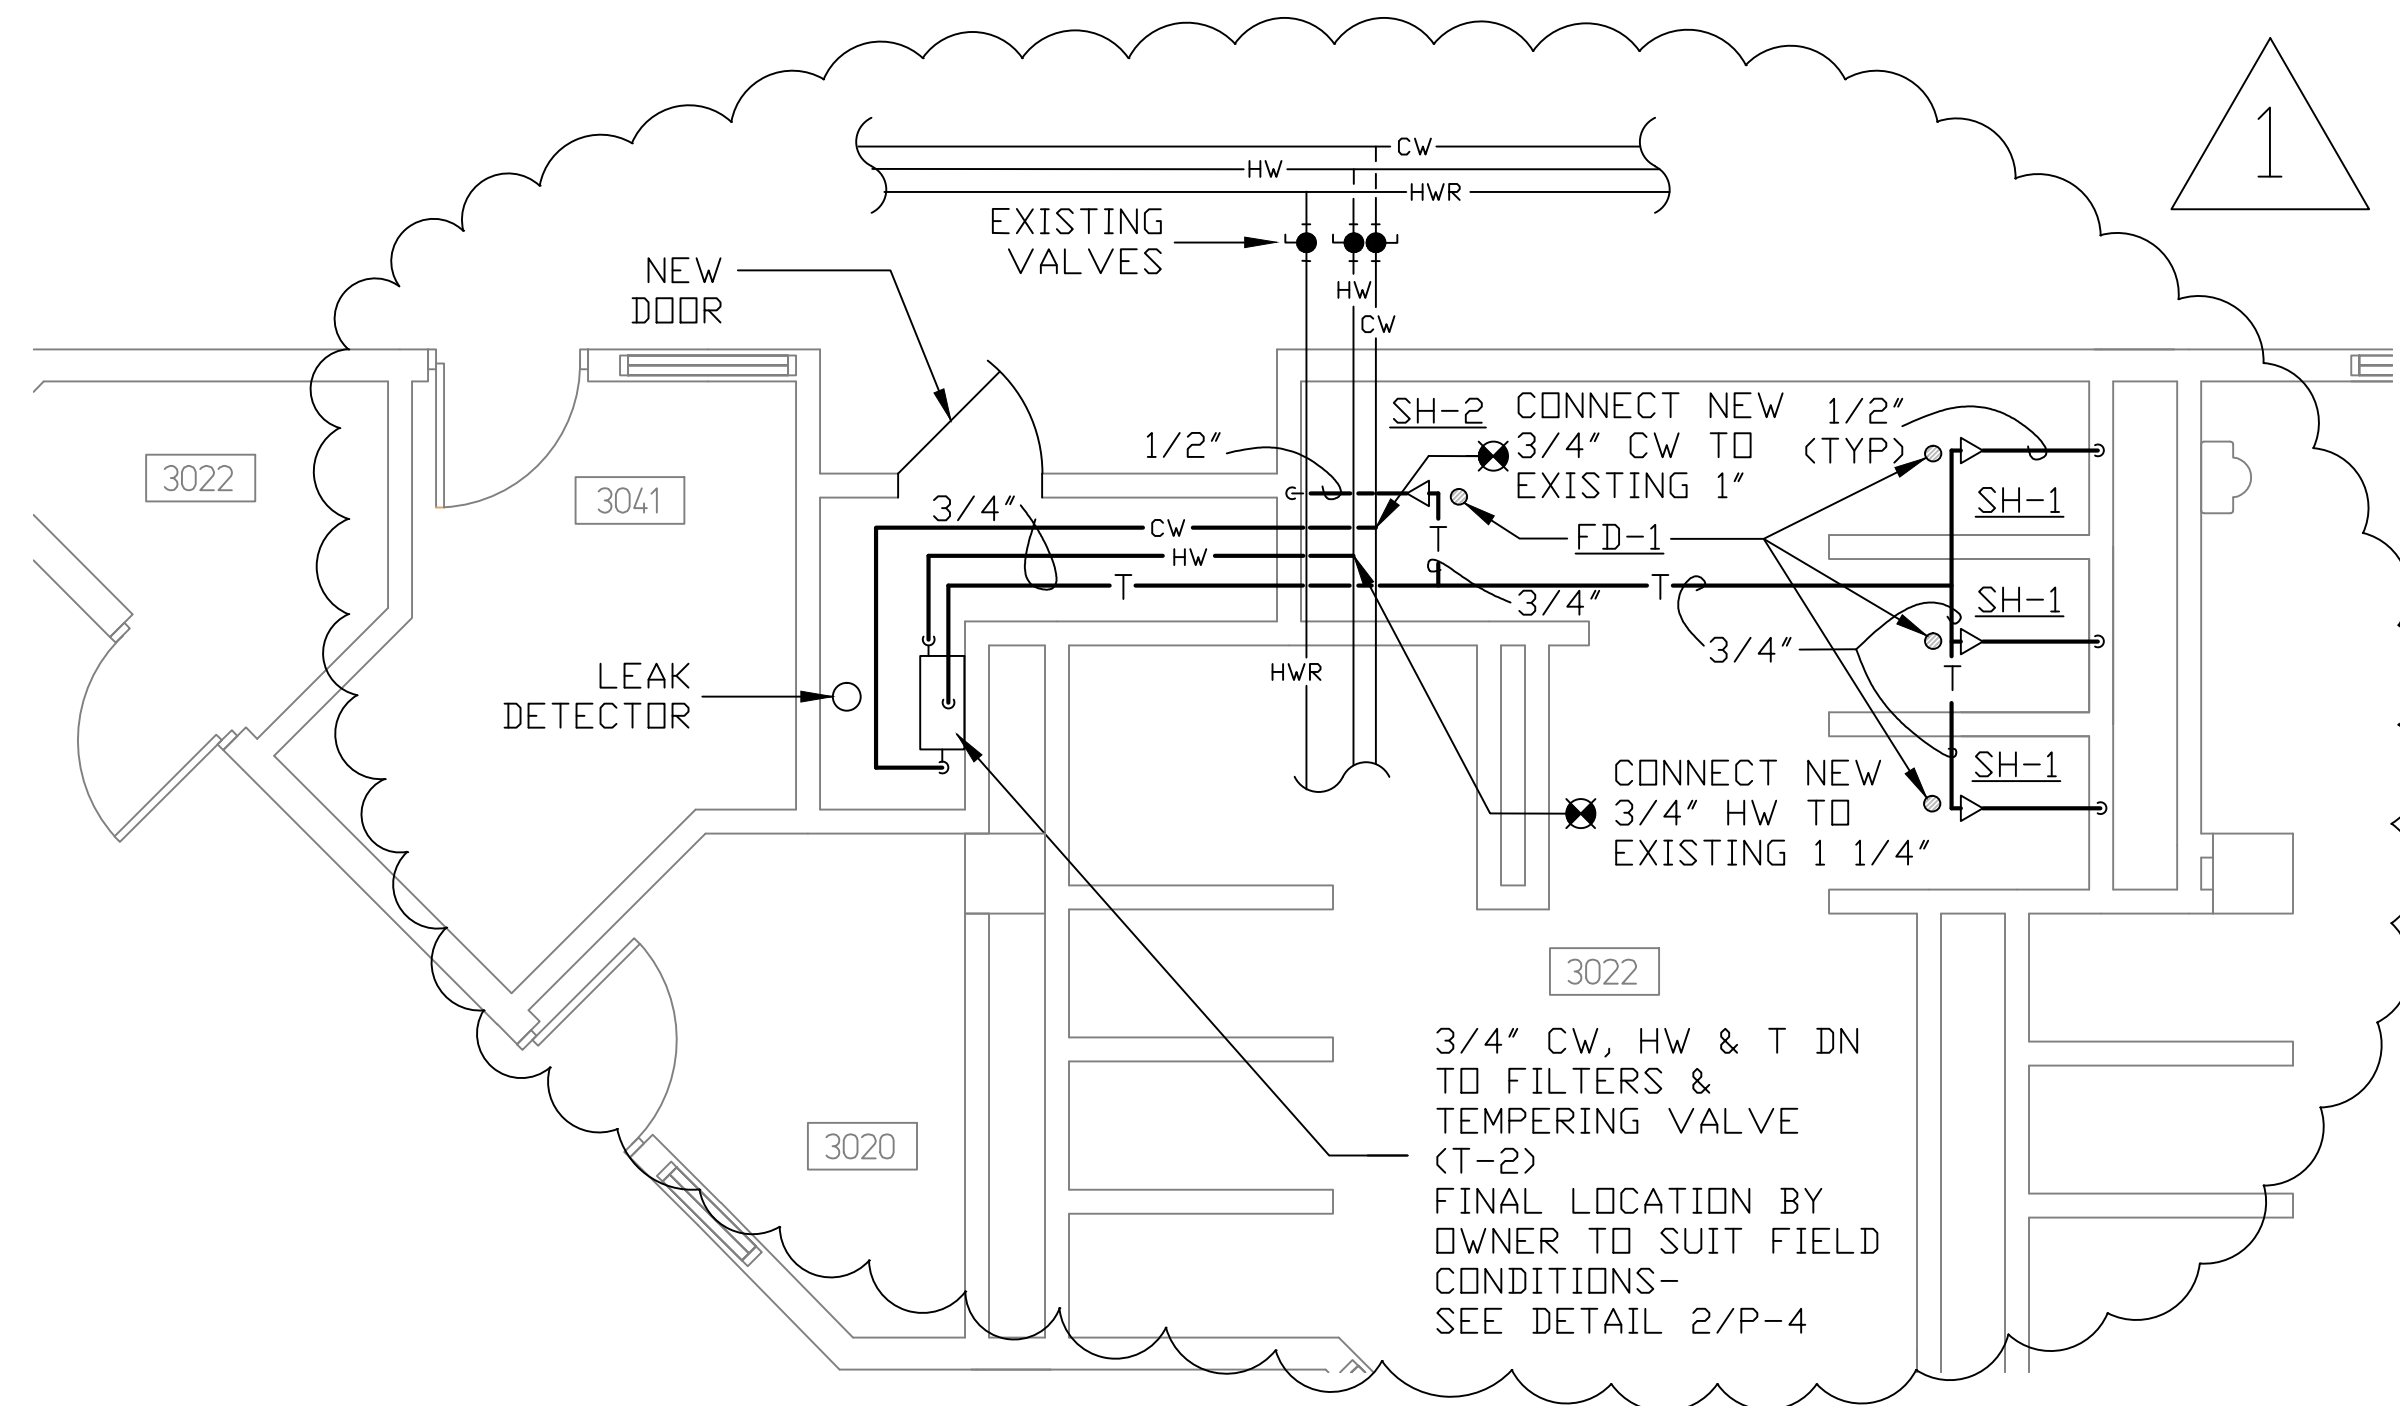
1

CW
HW
HWR

EXISTING VALVES

HW
CW

NEW DOOR

3022

3041

SH-2
CONNECT NEW 3/4" CW TO EXISTING 1"

1/2" (TYP)

1/2"

3/4"

CW
HW
T

T

FD-1

SH-1

3/4"

T

SH-1

3/4"

T

LEAK DETECTOR

HWR

SH-1

CONNECT NEW 3/4" HW TO EXISTING 1 1/4"

3022

3020

3/4" CW, HW & T DN TO FILTERS & TEMPERING VALVE (T-2)
FINAL LOCATION BY OWNER TO SUIT FIELD CONDITIONS-
SEE DETAIL 2/P-4